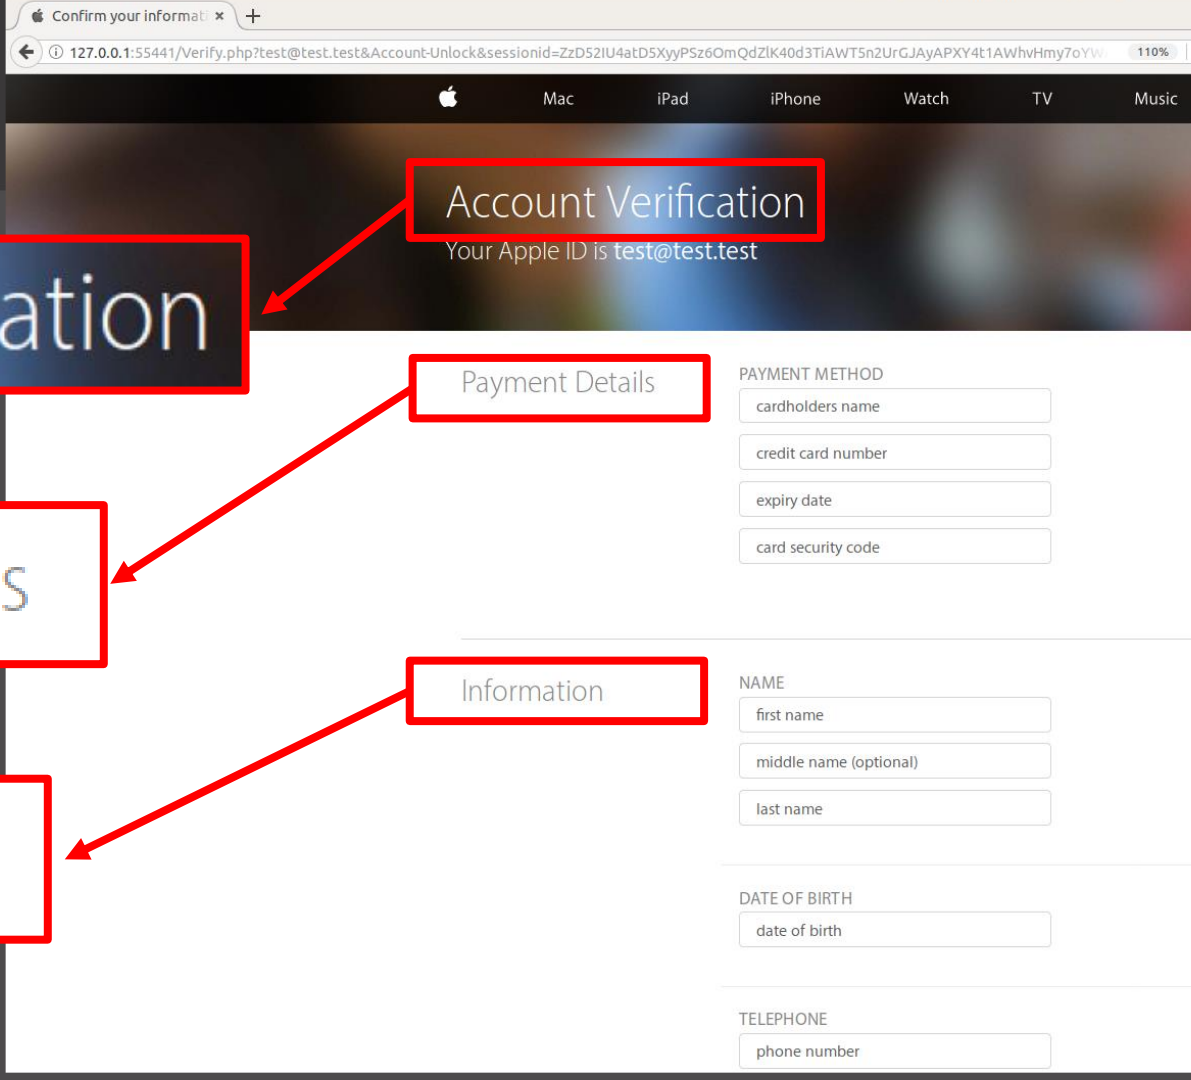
Confirm your informati ×

127.0.0.1:55441/Verify.php?test@test.test&Account-Unlock&sessionid=ZzD52IU4atD5XyyPSz6OmQdZlK40d3TiAWT5n2UrGJAyAPXY4t1AWhvHmy7oYW

110%

Mac iPad iPhone Watch TV Music

Account Verification

Your Apple ID is test@test.test

ation

Payment Details

S

PAYMENT METHOD

cardholders name

credit card number

expiry date

card security code

Information

NAME

first name

middle name (optional)

last name

DATE OF BIRTH

date of birth

TELEPHONE

phone number